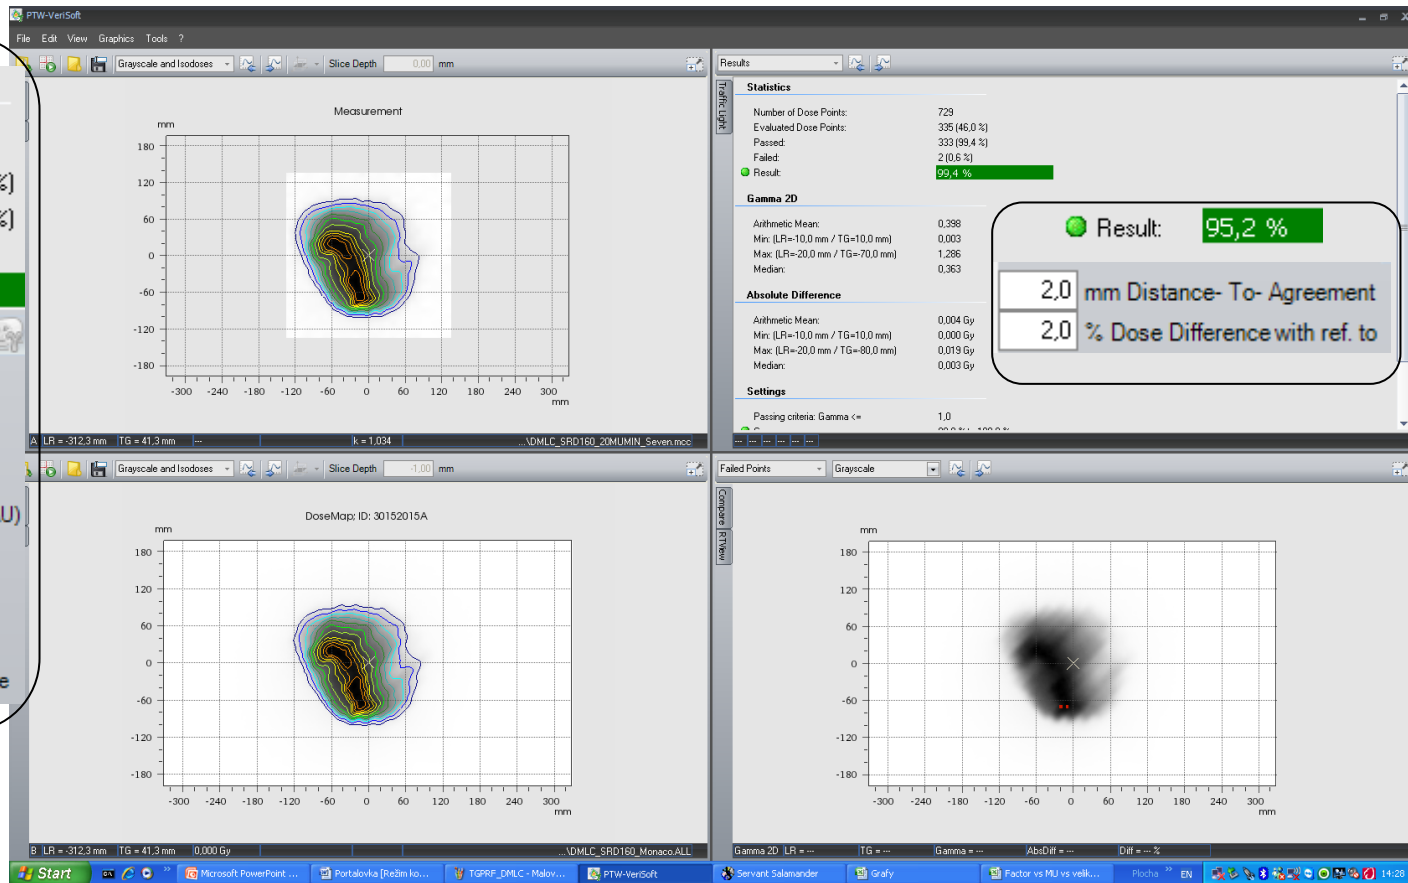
PTW-VeriSoft

File Edit View Graphics Tools ?

Grayscale and Isodoses Slice Depth 0,00 mm

Measurement

mm

180
120
60
0
-60
-120
-180

-300 -240 -180 -120 -60 0 60 120 180 240 300
mm

A LR = -312,3 mm TG = 41,3 mm --- k = 1,034 ...\DMLC_SRD160_20MUMIN_Seven.mcc

Results

Traffic Light

Statistics

Number of Dose Points: 729
Evaluated Dose Points: 335 (46,0 %)
Passed: 333 (99,4 %)
Failed: 2 (0,6 %)
Result: 99,4 %

Gamma 2D

Arithmetic Mean: 0,398
Min: (LR=-10,0 mm / TG=10,0 mm) 0,003
Max: (LR=-20,0 mm / TG=-70,0 mm) 1,286
Median: 0,363

Absolute Difference

Arithmetic Mean: 0,004 Gy
Min: (LR=-10,0 mm / TG=10,0 mm) 0,000 Gy
Max: (LR=-20,0 mm / TG=-80,0 mm) 0,019 Gy
Median: 0,003 Gy

Settings

Passing criteria: Gamma <= 1,0

Result: 95,2 %

2,0 mm Distance- To- Agreement
2,0 % Dose Difference with ref. to

%)
%)
U)
e

Grayscale and Isodoses Slice Depth -1,00 mm

DoseMap: ID: 30152015A

mm

180
120
60
0
-60
-120
-180

-300 -240 -180 -120 -60 0 60 120 180 240 300
mm

B LR = -312,3 mm TG = 41,3 mm 0,000 Gy ...\DMLC_SRD160_Monaco.ALL

Failed Points Grayscale

Compare RTView

mm

180
120
60
0
-60
-120
-180

-300 -240 -180 -120 -60 0 60 120 180 240 300
mm

Gamma 2D LR = --- TG = --- Gamma = --- AbsDiff = --- Diff = --- %

Start Microsoft PowerPoint ... Portalovka [Režim ko... TGPRF_DMLC - Malov... PTW-VeriSoft Servant Salamander Grafy Factor vs MU vs velk... Plocha EN 14:28